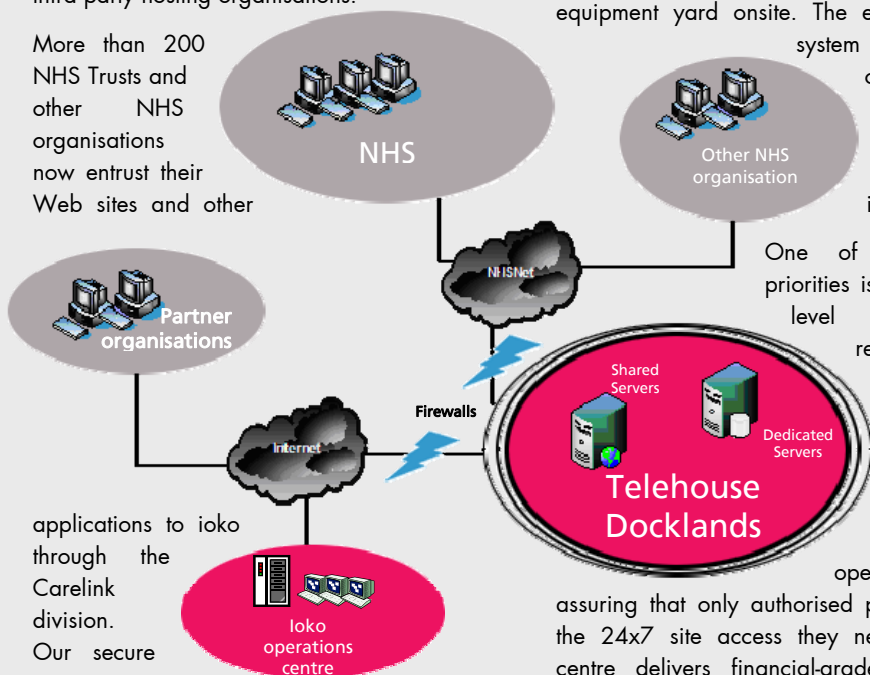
More than 200 NHS Trusts and other NHS organisations now entrust their Web sites and other

NHS

Other NHS organisation

NHSNet

Partner organisations

Firewalls

Internet

Shared Servers

Dedicated Servers

Telehouse Docklands

applications to ioko through the Carelink division.

Our secure

Ioko operations centre

equipment yard onsite. The e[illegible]

system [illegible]

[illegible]

i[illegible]

One of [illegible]

priorities is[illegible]

level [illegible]

re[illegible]

ope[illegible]

assuring that only authorised p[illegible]

the 24x7 site access they ne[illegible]

centre delivers financial-grade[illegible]